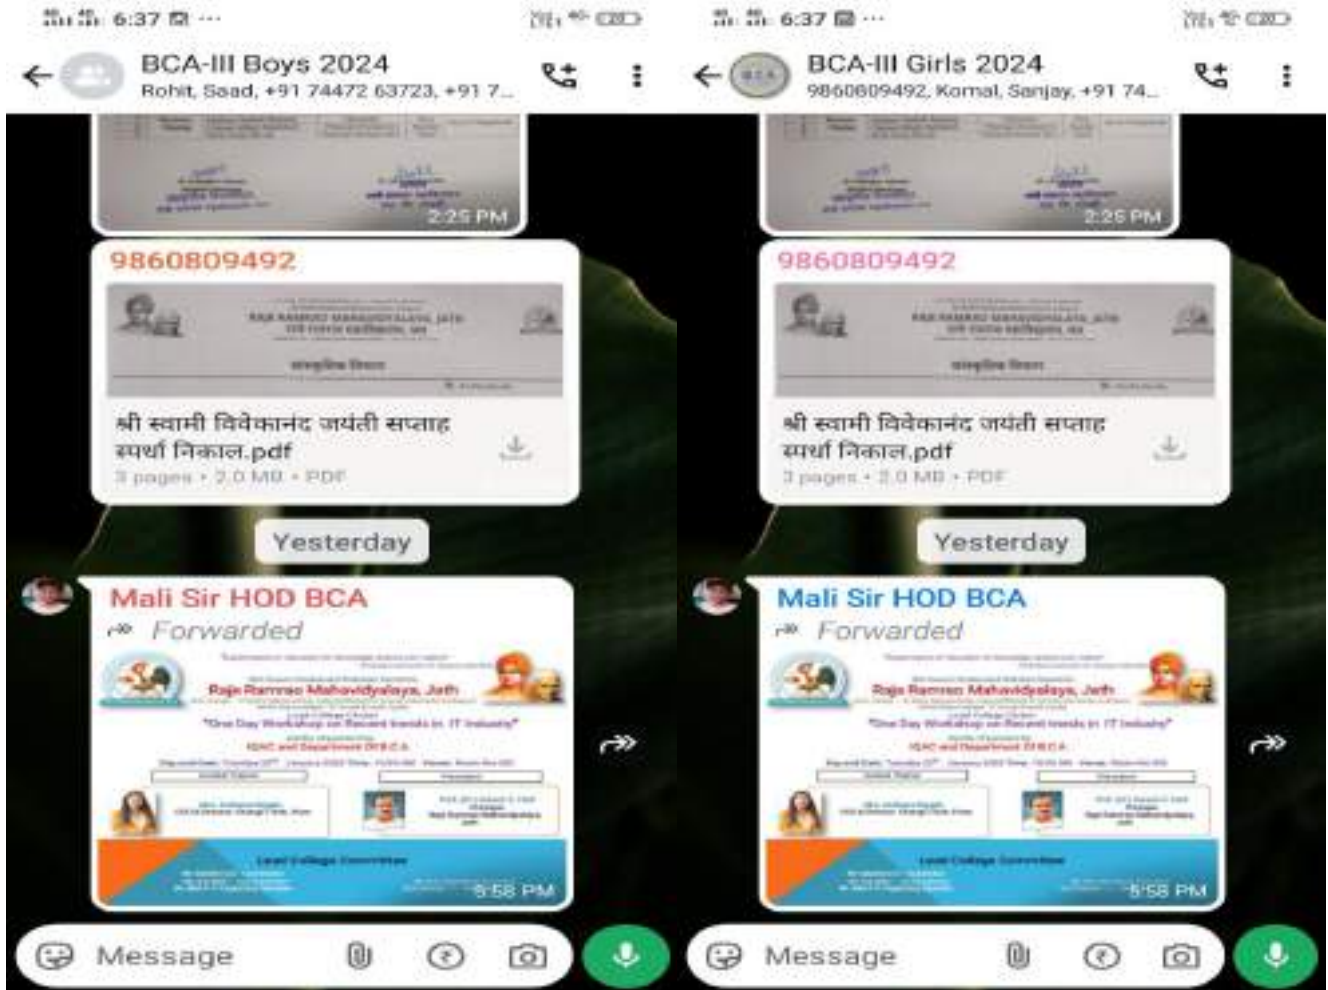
6:37

BCA-III Boys 2024
Rohit, Saad, +91 74472 63723, +91 7...

2:25 PM

9860809492

श्री स्वामी विवेकानंद जयंती सप्ताह स्पर्धा निकाल.pdf
3 pages • 2.0 MB • PDF

Yesterday

Mali Sir HOD BCA
Forwarded

Raje Ramrao Mahavidyalaya, Jath
"One Day Workshop on Recent trends in IT Industry"
IQAC and Department Of B.C.A

5:58 PM

Message

6:37

BCA-III Girls 2024
9860809492, Komal, Sanjay, +91 74...

2:25 PM

9860809492

श्री स्वामी विवेकानंद जयंती सप्ताह स्पर्धा निकाल.pdf
3 pages • 2.0 MB • PDF

Yesterday

Mali Sir HOD BCA
Forwarded

Raje Ramrao Mahavidyalaya, Jath
"One Day Workshop on Recent trends in IT Industry"
IQAC and Department Of B.C.A

5:58 PM

Message